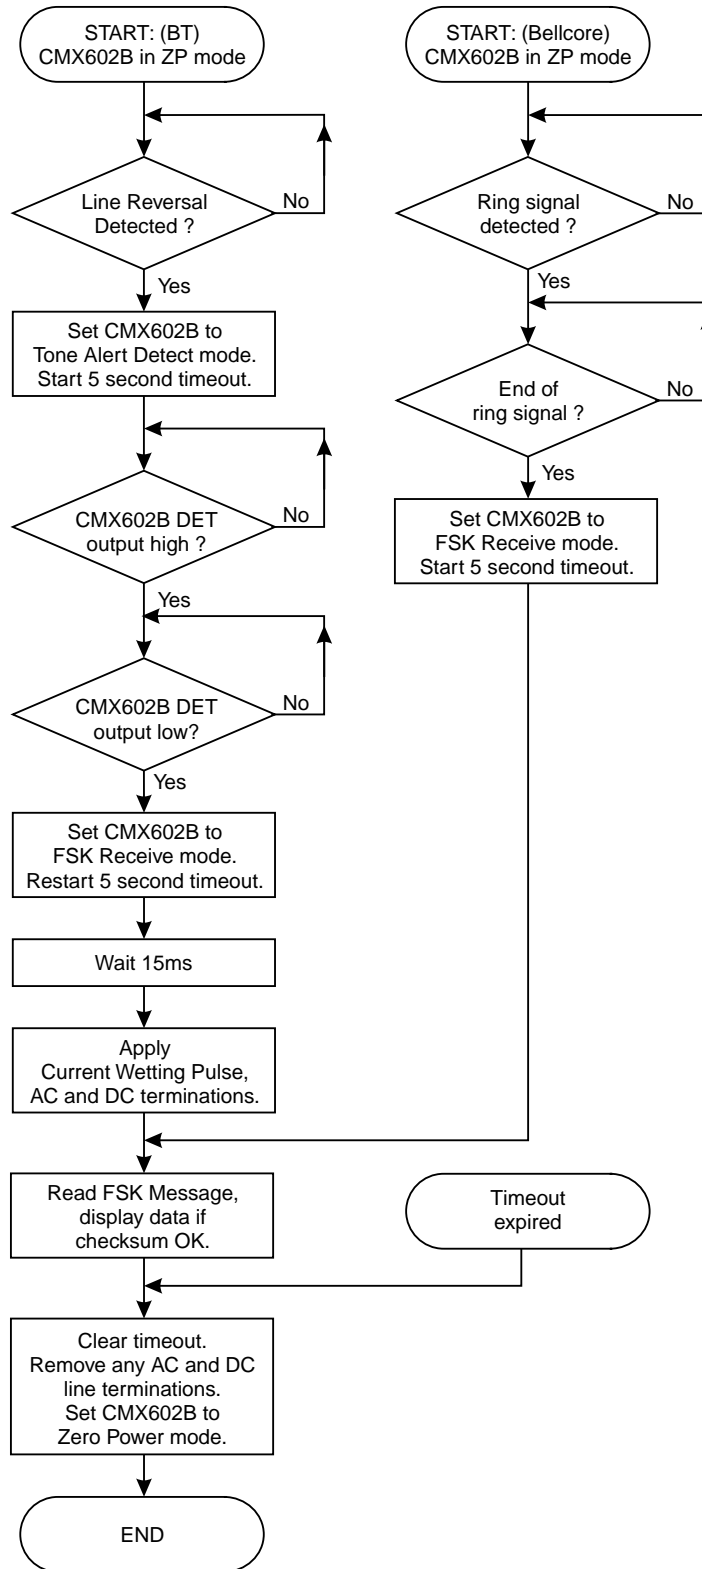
START: (BT)
CMX602B in ZP mode

Line Reversal Detected ?

No

Yes

Set CMX602B to Tone Alert Detect mode. Start 5 second timeout.

CMX602B DET output high ?

No

Yes

CMX602B DET output low?

No

Yes

Set CMX602B to FSK Receive mode. Restart 5 second timeout.

Wait 15ms

Apply Current Wetting Pulse, AC and DC terminations.

Read FSK Message, display data if checksum OK.

Clear timeout. Remove any AC and DC line terminations. Set CMX602B to Zero Power mode.

END

START: (Bellcore)
CMX602B in ZP mode

Ring signal detected ?

No

Yes

End of ring signal ?

No

Yes

Set CMX602B to FSK Receive mode. Start 5 second timeout.

Timeout expired